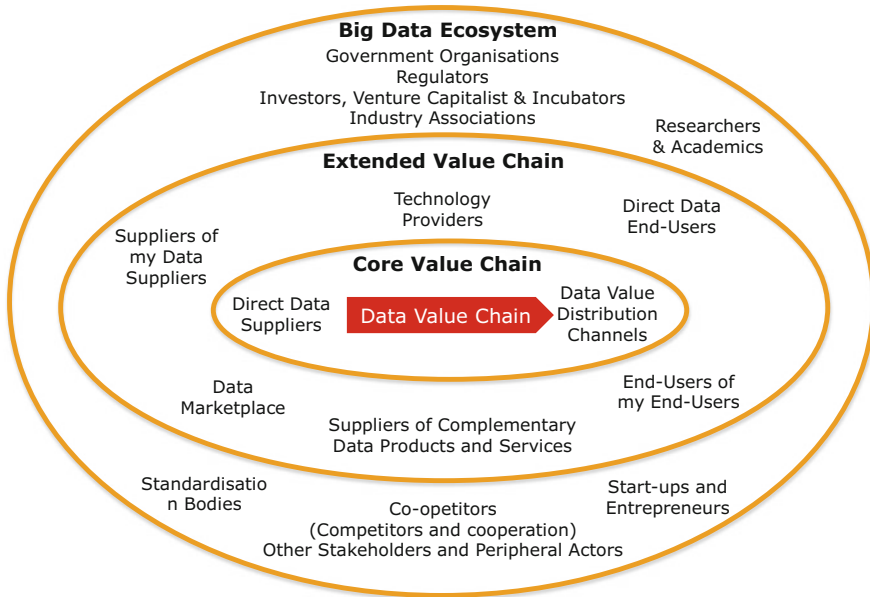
Big Data Ecosystem
Government Organisations
Regulators
Investors, Venture Capitalist & Incubators
Industry Associations

Researchers & Academics

Extended Value Chain

Technology Providers

Direct Data End-Users

Suppliers of my Data Suppliers

Core Value Chain

Direct Data Suppliers

Data Value Chain

Data Value Distribution Channels

Data Marketplace

End-Users of my End-Users

Suppliers of Complementary Data Products and Services

Standardisatio n Bodies

Co-opetitors
(Competitors and cooperation)
Other Stakeholders and Peripheral Actors

Start-ups and Entrepreneurs